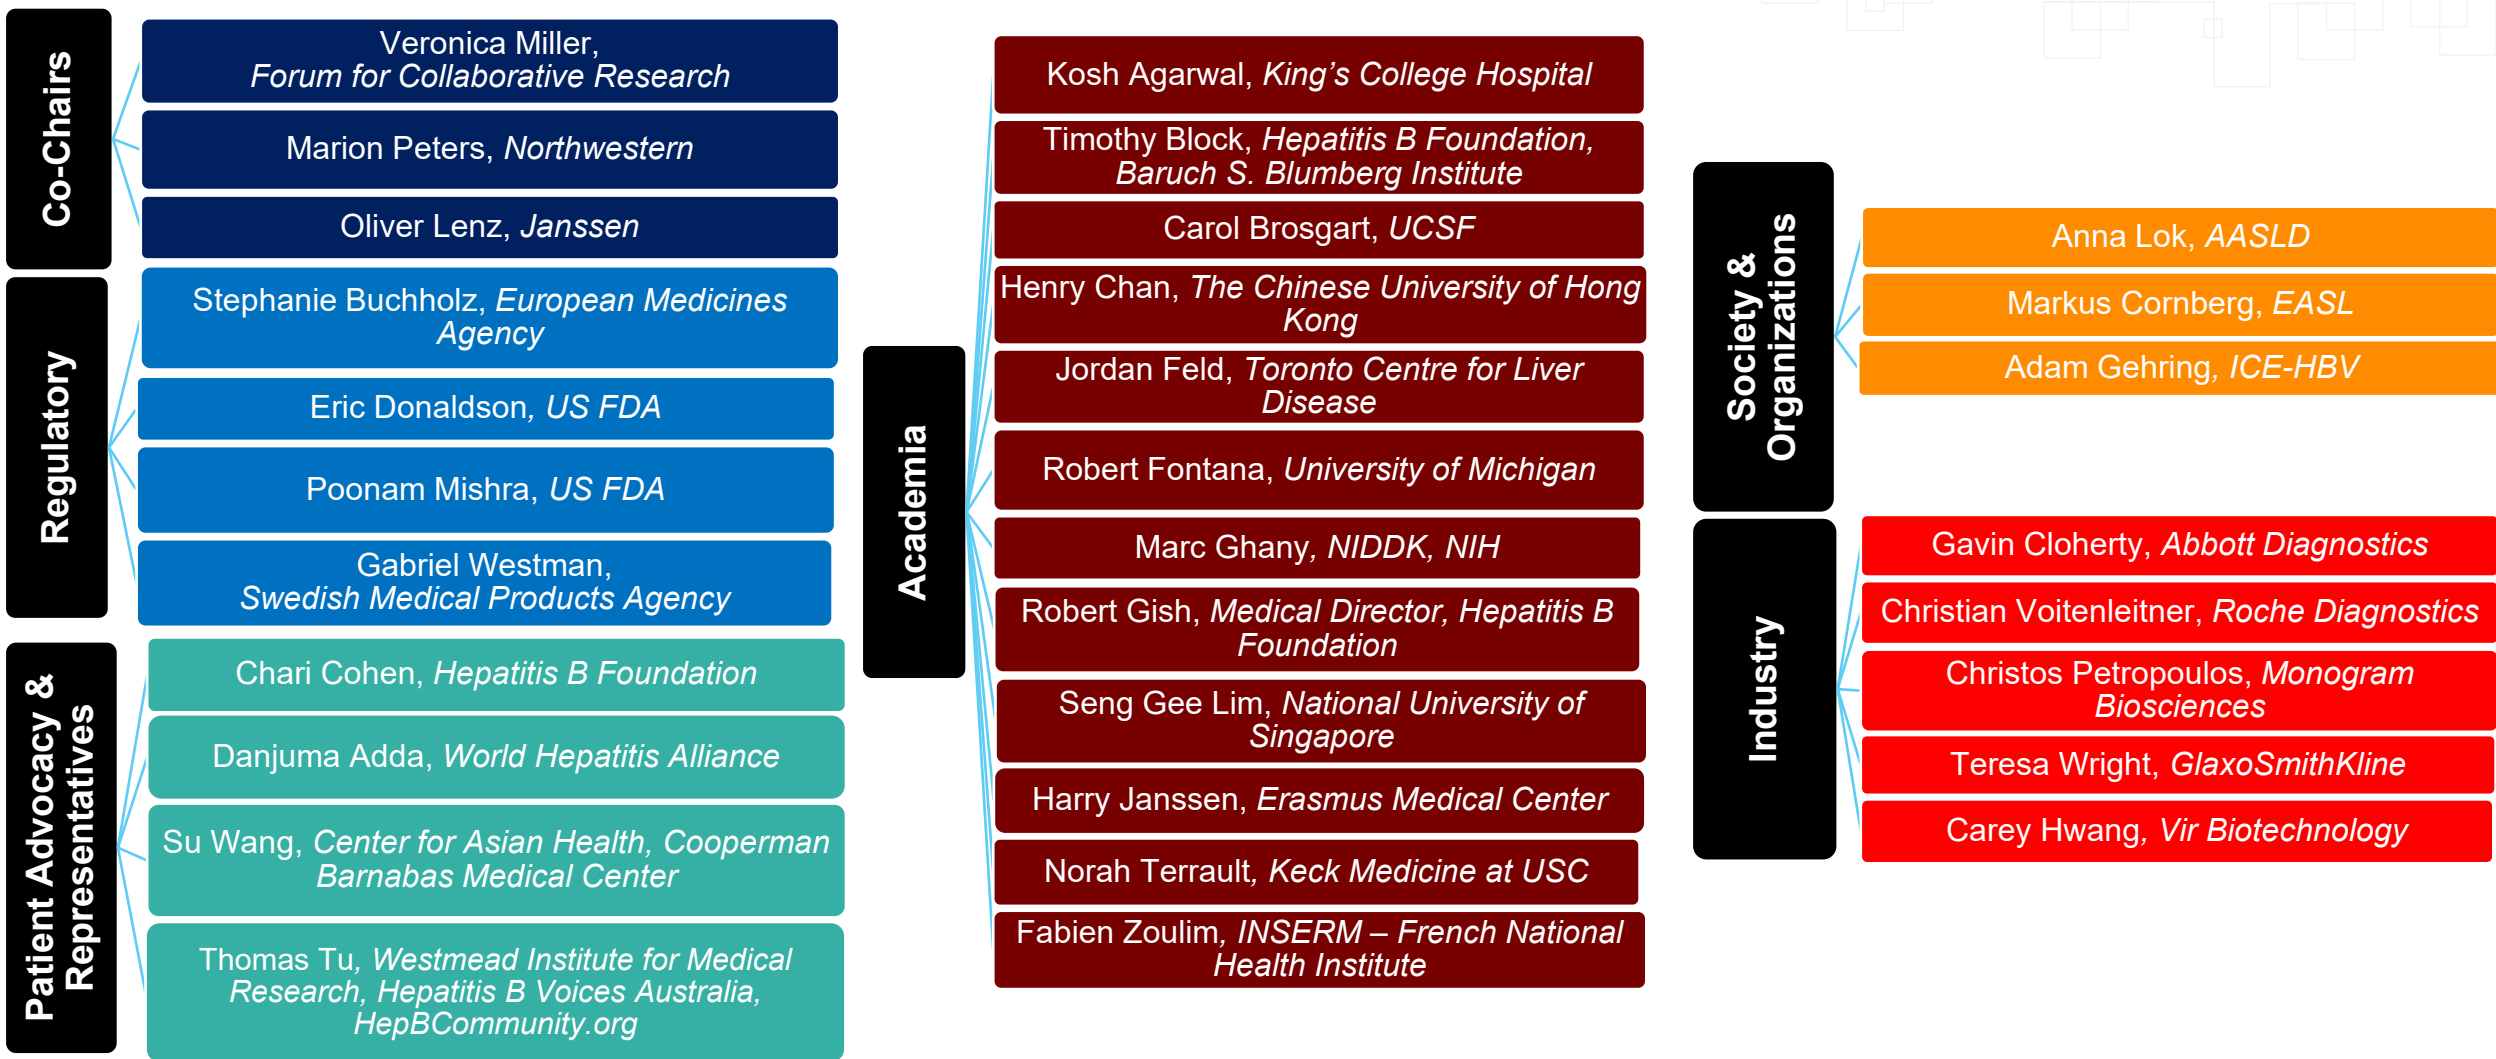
Co-Chairs

Veronica Miller, Forum for Collaborative Research

Marion Peters, Northwestern

Oliver Lenz, Janssen

Regulatory

Stephanie Buchholz, European Medicines Agency

Eric Donaldson, US FDA

Poonam Mishra, US FDA

Gabriel Westman, Swedish Medical Products Agency

Patient Advocacy & Representatives

Chari Cohen, Hepatitis B Foundation

Danjuma Adda, World Hepatitis Alliance

Su Wang, Center for Asian Health, Cooperman Barnabas Medical Center

Thomas Tu, Westmead Institute for Medical Research, Hepatitis B Voices Australia, HepBCommunity.org

Academia

Kosh Agarwal, King's College Hospital

Timothy Block, Hepatitis B Foundation, Baruch S. Blumberg Institute

Carol Brosgart, UCSF

Henry Chan, The Chinese University of Hong Kong

Jordan Feld, Toronto Centre for Liver Disease

Robert Fontana, University of Michigan

Marc Ghany, NIDDK, NIH

Robert Gish, Medical Director, Hepatitis B Foundation

Seng Gee Lim, National University of Singapore

Harry Janssen, Erasmus Medical Center

Norah Terrault, Keck Medicine at USC

Fabien Zoulim, INSERM – French National Health Institute

Society & Organizations

Anna Lok, AASLD

Markus Cornberg, EASL

Adam Gehring, ICE-HBV

Industry

Gavin Cloherty, Abbott Diagnostics

Christian Voitenleitner, Roche Diagnostics

Christos Petropoulos, Monogram Biosciences

Teresa Wright, GlaxoSmithKline

Carey Hwang, Vir Biotechnology